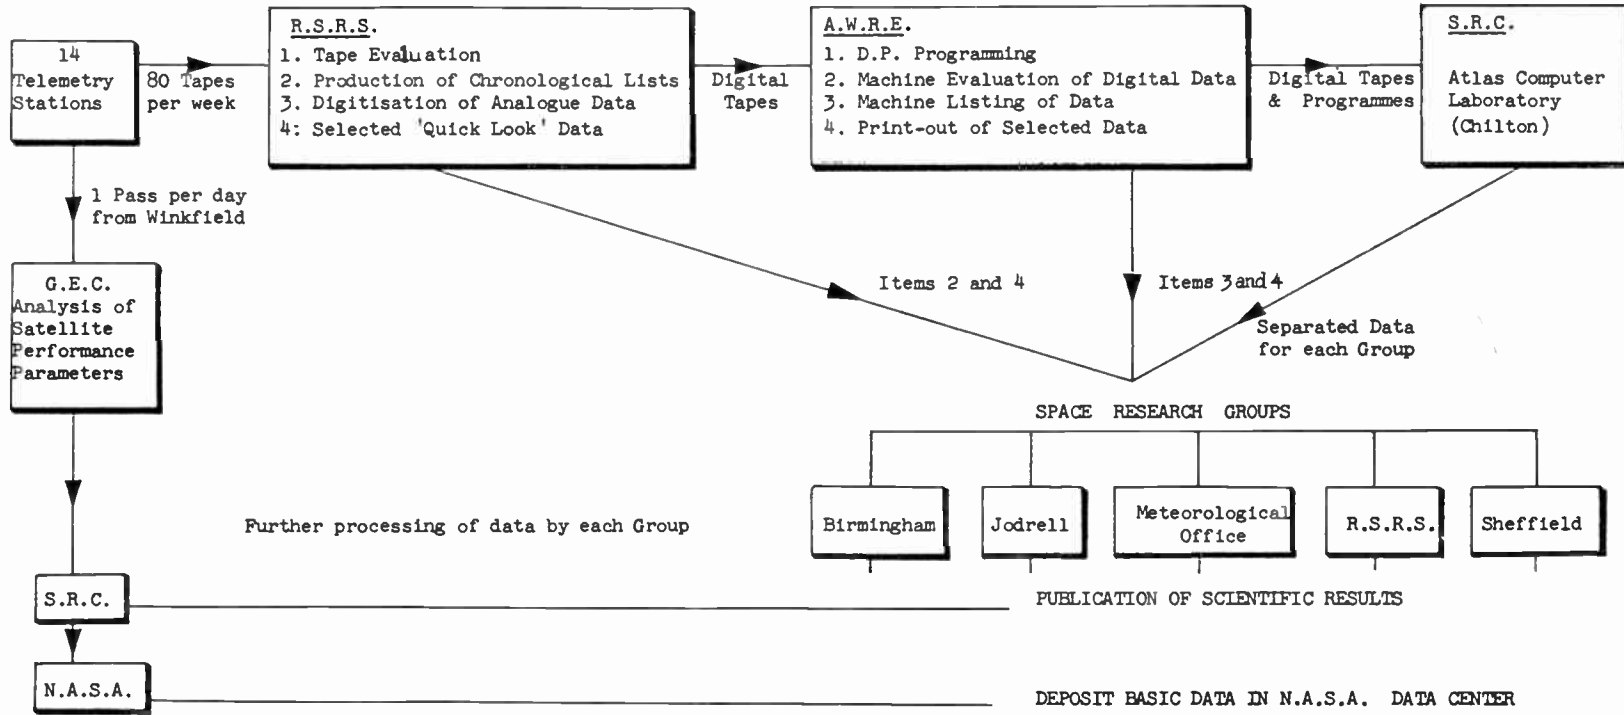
14
Telemetry
Stations

80 Tapes
per week

R.S.R.S.
1. Tape Evaluation
2. Production of Chronological Lists
3. Digitisation of Analogue Data
4: Selected 'Quick Look' Data

Digital
Tapes

A.W.R.E.
1. D.P. Programming
2. Machine Evaluation of Digital Data
3. Machine Listing of Data
4. Print-out of Selected Data

Digital Tapes
& Programmes

S.R.C.
Atlas Computer
Laboratory
(Chilton)

1 Pass per day
from Winkfield

G.E.C.
Analysis of
Satellite
Performance
Parameters

Items 2 and 4

Items 3 and 4

Separated Data
for each Group

SPACE RESEARCH GROUPS

Birmingham

Jodrell

Meteorological
Office

R.S.R.S.

Sheffield

Further processing of data by each Group

S.R.C.

PUBLICATION OF SCIENTIFIC RESULTS

N.A.S.A.

DEPOSIT BASIC DATA IN N.A.S.A. DATA CENTER